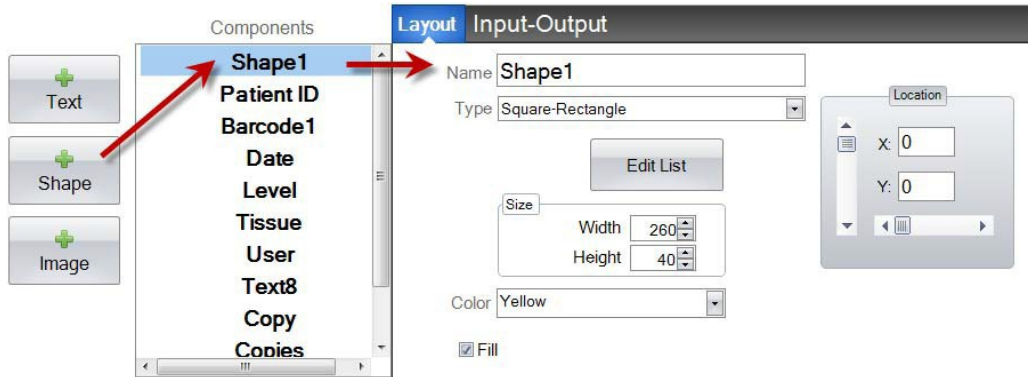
Text

Shape

Image

Components

Shape1
Patient ID
Barcode1
Date
Level
Tissue
User
Text8
Copy
Copies

Layout Input-Output

Name Shape1

Type Square-Rectangle

Edit List

Size
Width 260
Height 40

Color Yellow

Fill

Location
X: 0
Y: 0